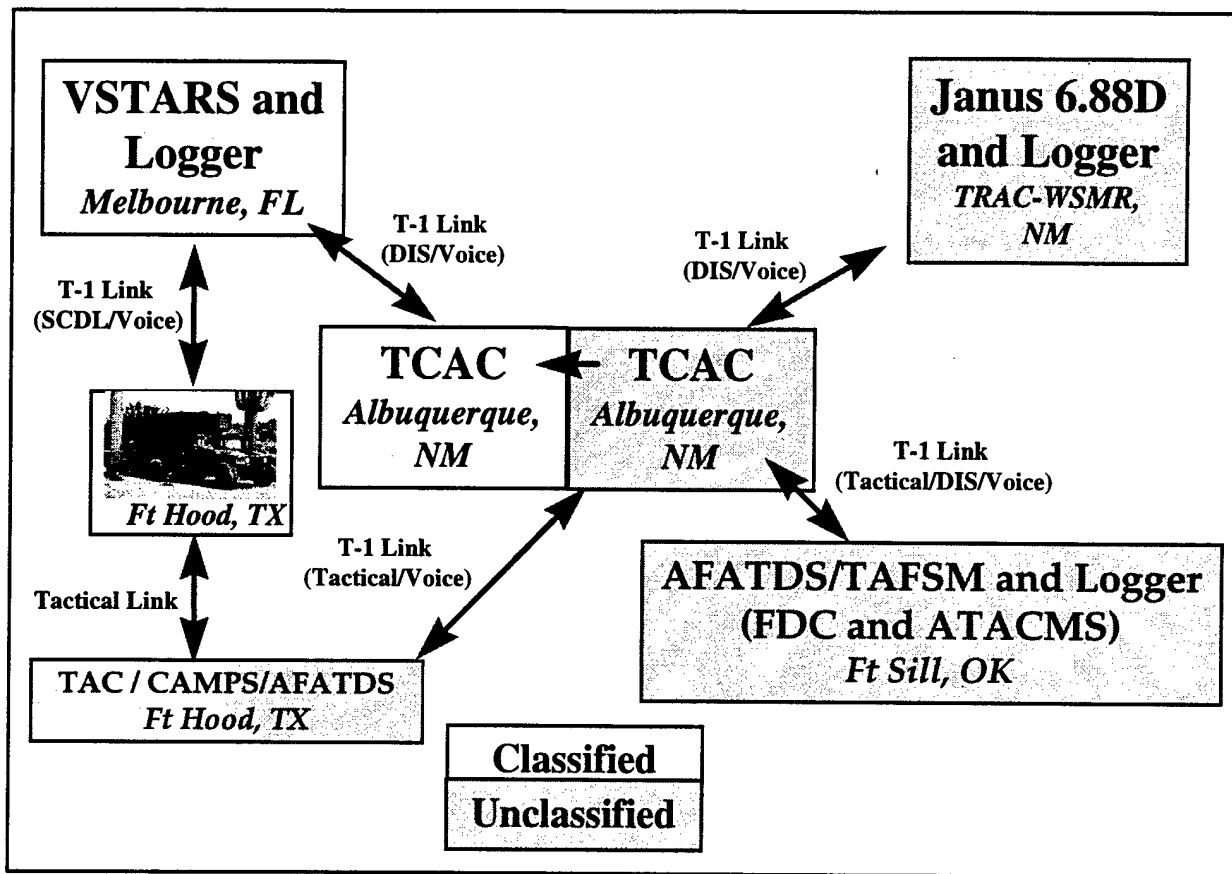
VSTARS and Logger
*Melbourne, FL*

Janus 6.88D and Logger
*TRAC-WSMR, NM*

T-1 Link (DIS/Voice)

T-1 Link (DIS/Voice)

T-1 Link (SCDL/Voice)

TCAC
*Albuquerque, NM*

TCAC
*Albuquerque, NM*

*Ft Hood, TX*

T-1 Link (Tactical/DIS/Voice)

T-1 Link (Tactical/Voice)

Tactical Link

AFATDS/TAFSM and Logger (FDC and ATACMS)
*Ft Sill, OK*

TAC / CAMPS/AFATDS
*Ft Hood, TX*

Classified

Unclassified